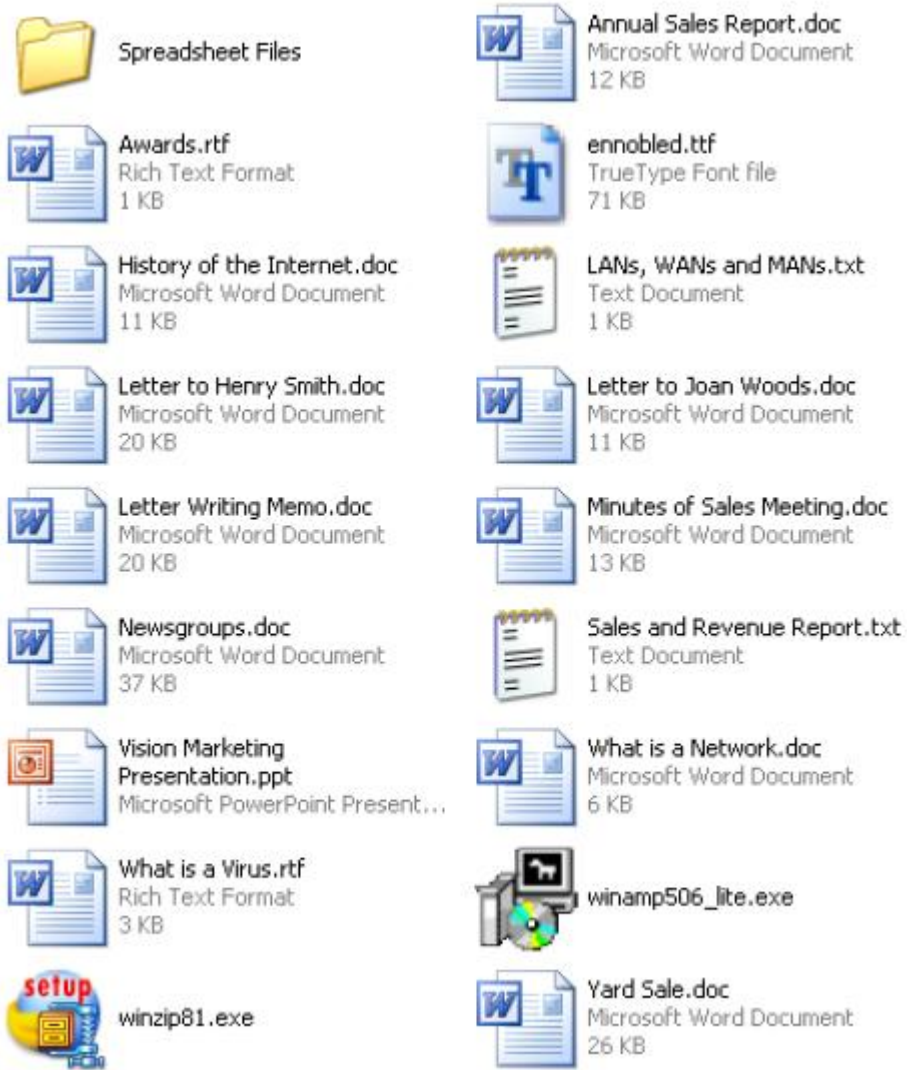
Spreadsheet Files

Annual Sales Report.doc
Microsoft Word Document
12 KB

Awards.rtf
Rich Text Format
1 KB

ennobled.ttf
TrueType Font file
71 KB

History of the Internet.doc
Microsoft Word Document
11 KB

LANs, WANs and MANs.txt
Text Document
1 KB

Letter to Henry Smith.doc
Microsoft Word Document
20 KB

Letter to Joan Woods.doc
Microsoft Word Document
11 KB

Letter Writing Memo.doc
Microsoft Word Document
20 KB

Minutes of Sales Meeting.doc
Microsoft Word Document
13 KB

Newsgroups.doc
Microsoft Word Document
37 KB

Sales and Revenue Report.txt
Text Document
1 KB

Vision Marketing Presentation.ppt
Microsoft PowerPoint Present...

What is a Network.doc
Microsoft Word Document
6 KB

What is a Virus.rtf
Rich Text Format
3 KB

winamp506_lite.exe

setup

winzip81.exe

Yard Sale.doc
Microsoft Word Document
26 KB